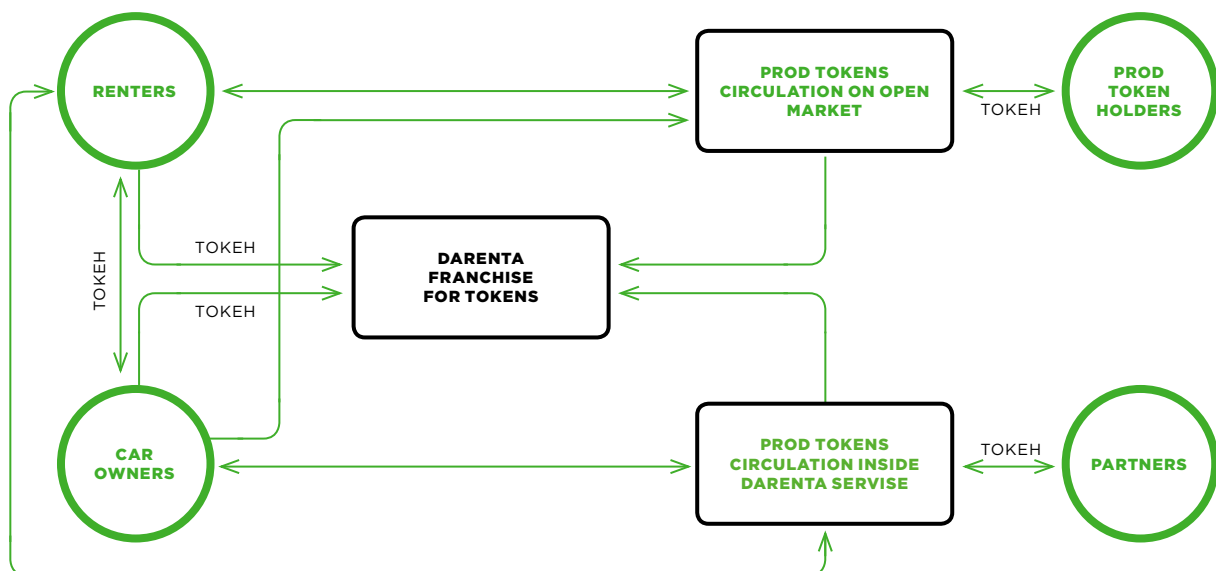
RENTERS

PROD TOKENS CIRCULATION ON OPEN MARKET

TOKEH

PROD TOKEN HOLDERS

TOKEH

TOKEH

DARENTA FRANCHISE FOR TOKENS

TOKEH

CAR OWNERS

PROD TOKENS CIRCULATION INSIDE DARENTA SERVISE

TOKEH

PARTNERS